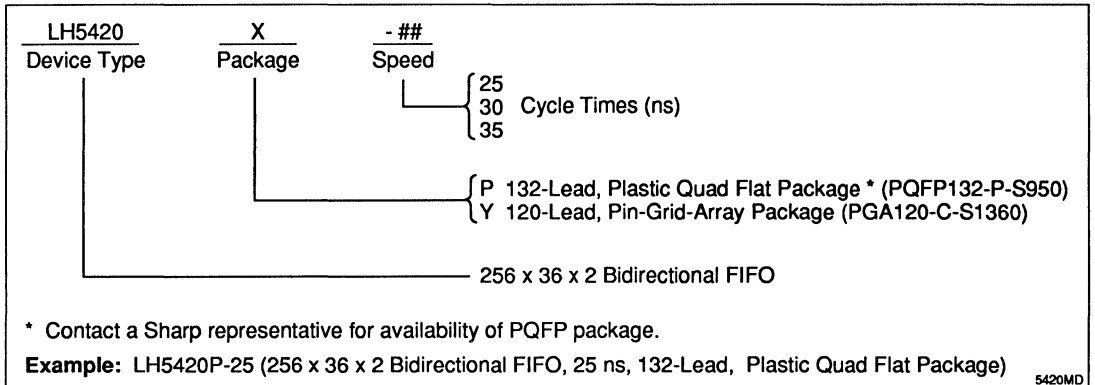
LH5420
Device Type

X
Package

- ##
Speed

25
30 Cycle Times (ns)
35

P 132-Lead, Plastic Quad Flat Package * (PQFP132-P-S950)
Y 120-Lead, Pin-Grid-Array Package (PGA120-C-S1360)

256 x 36 x 2 Bidirectional FIFO

* Contact a Sharp representative for availability of PQFP package.

**Example:** LH5420P-25 (256 x 36 x 2 Bidirectional FIFO, 25 ns, 132-Lead, Plastic Quad Flat Package)

5420MD